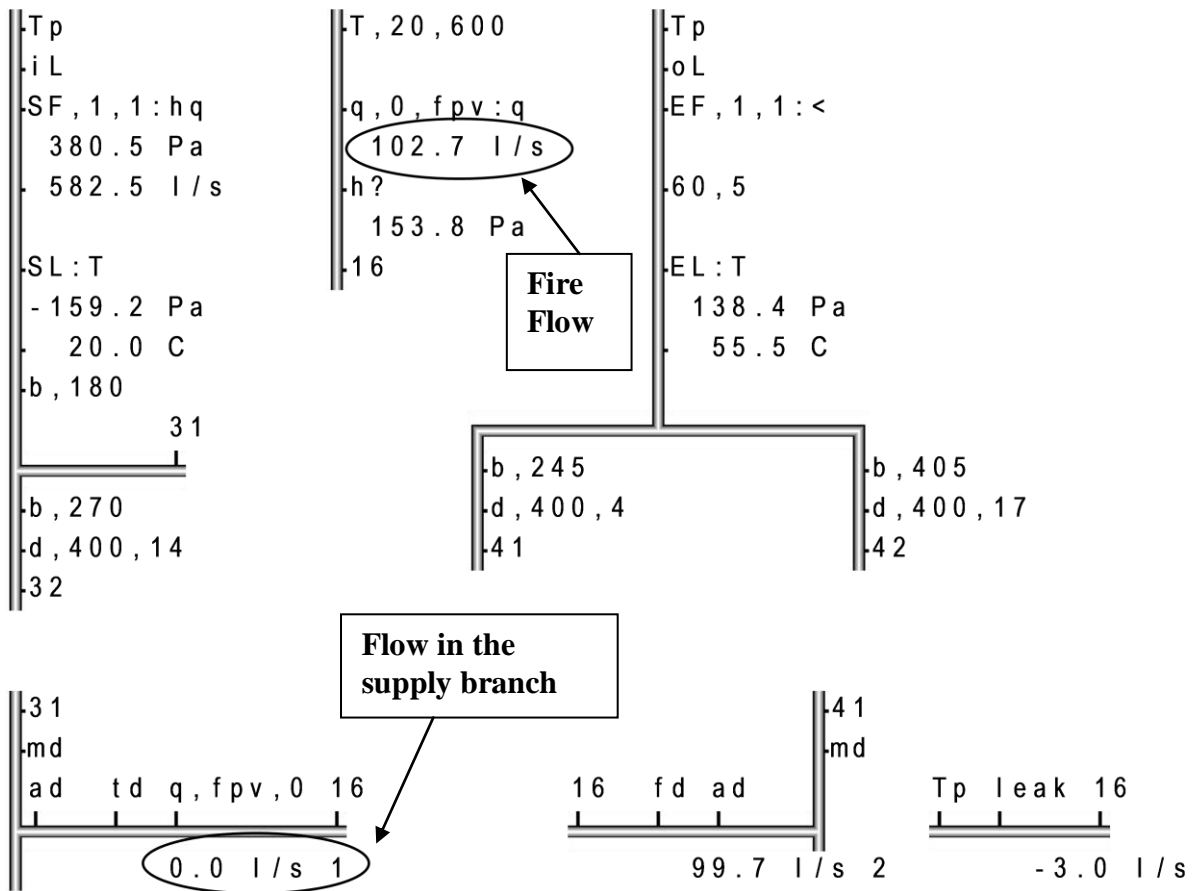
Tp
iL
SF,1,1:hq
380.5 Pa
582.5 l/s

SL:T
-159.2 Pa
20.0 C
b,180
31

b,270
d,400,14
32

T,20,600

q,0,fpv:q
102.7 l/s
h?
153.8 Pa
16

Fire Flow

Tp
oL
EF,1,1:<

60,5

EL:T
138.4 Pa
55.5 C

b,245
d,400,4
41

b,405
d,400,17
42

Flow in the supply branch

31
md
ad td q,fpv,0 16
0.0 l/s 1

16 fd ad
99.7 l/s 2

41
md

Tp leak 16
-3.0 l/s